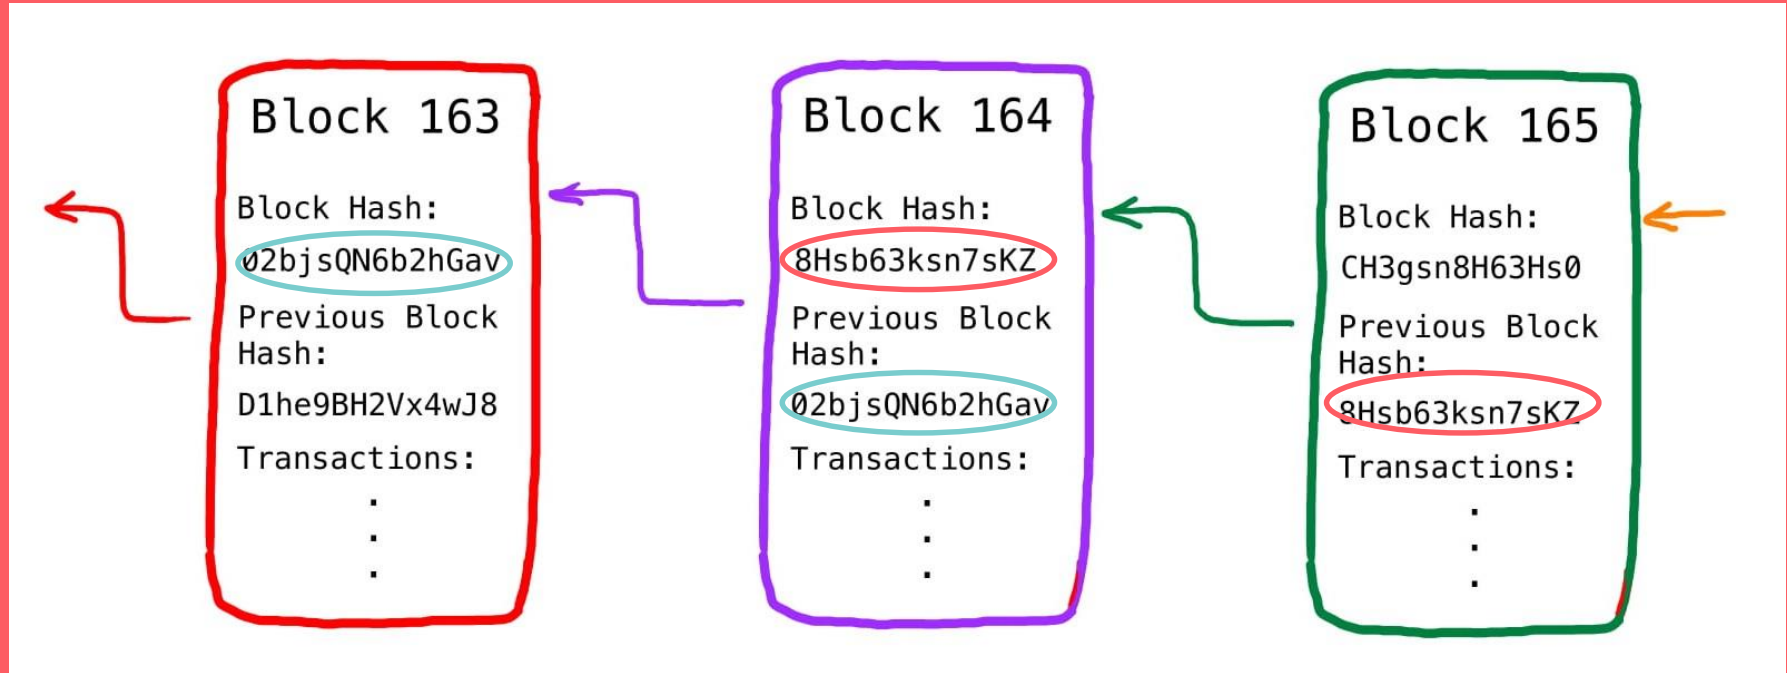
Block 163

Block Hash:

02bjsQN6b2hGav

Previous Block Hash:

D1he9BH2Vx4wJ8

Transactions:

⋮

Block 164

Block Hash:

8Hsb63ksn7sKZ

Previous Block Hash:

02bjsQN6b2hGav

Transactions:

⋮

Block 165

Block Hash:

CH3gsn8H63Hs0

Previous Block Hash:

8Hsb63ksn7sKZ

Transactions:

⋮